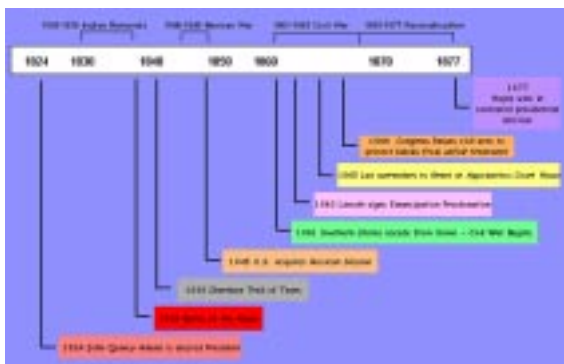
1830-1838 Indian Removals

1846-1848 Mexican War

1861-1865 Civil War

1865-1877 Reconstruction

1824

1830

1840

1850

1860

1870

1877

1877 Hayes wins a contested presidential election

1866 Congress passes civil acts to protect blacks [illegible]

1865 Lee surrenders to Grant at Appomattox Court House

1863 Lincoln signs Emancipation Proclamation

1861 Southern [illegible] Sumter – Civil War Begins

1848 U.S. acquires Mexican Cession

1838 Cherokee Trail of Tears

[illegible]

1824 John Quincy Adams is elected President